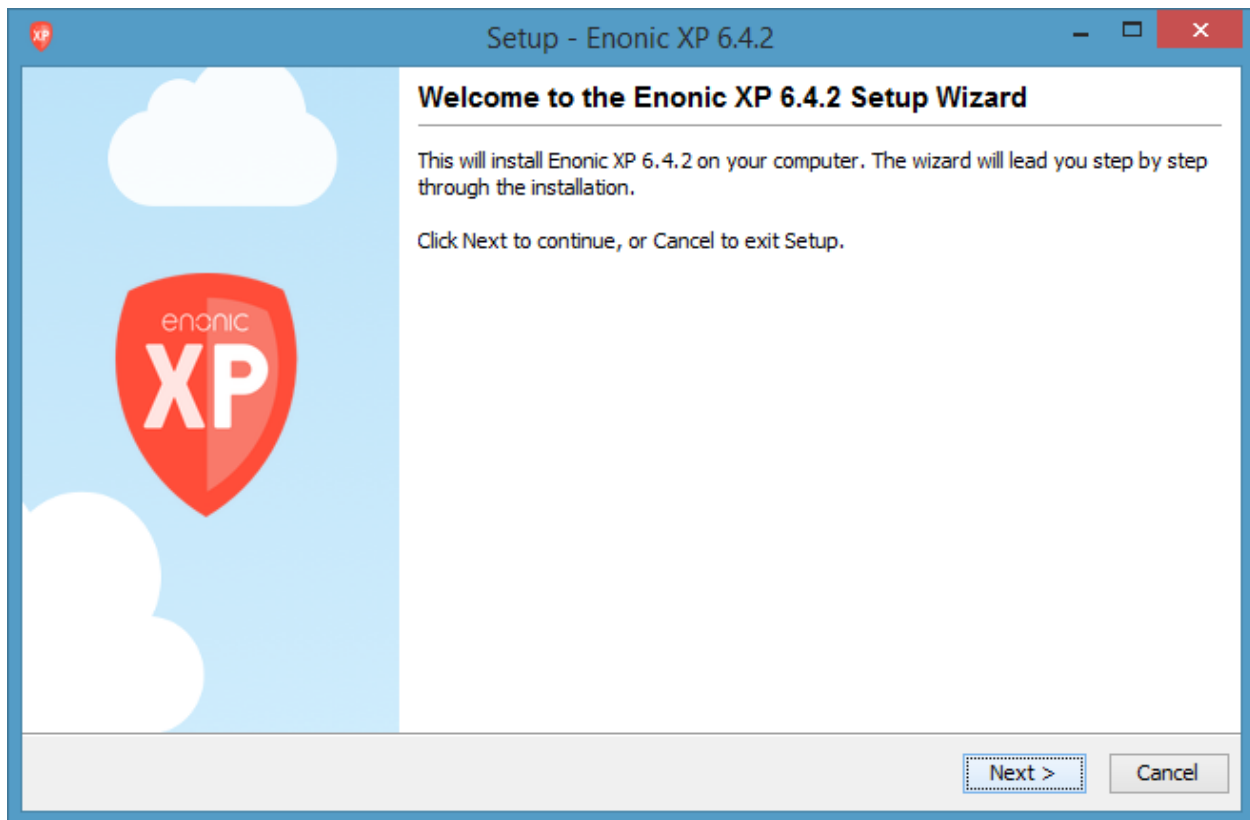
XP

Setup - Enonic XP 6.4.2

Welcome to the Enonic XP 6.4.2 Setup Wizard

This will install Enonic XP 6.4.2 on your computer. The wizard will lead you step by step through the installation.

Click Next to continue, or Cancel to exit Setup.

enonic XP

Next >

Cancel